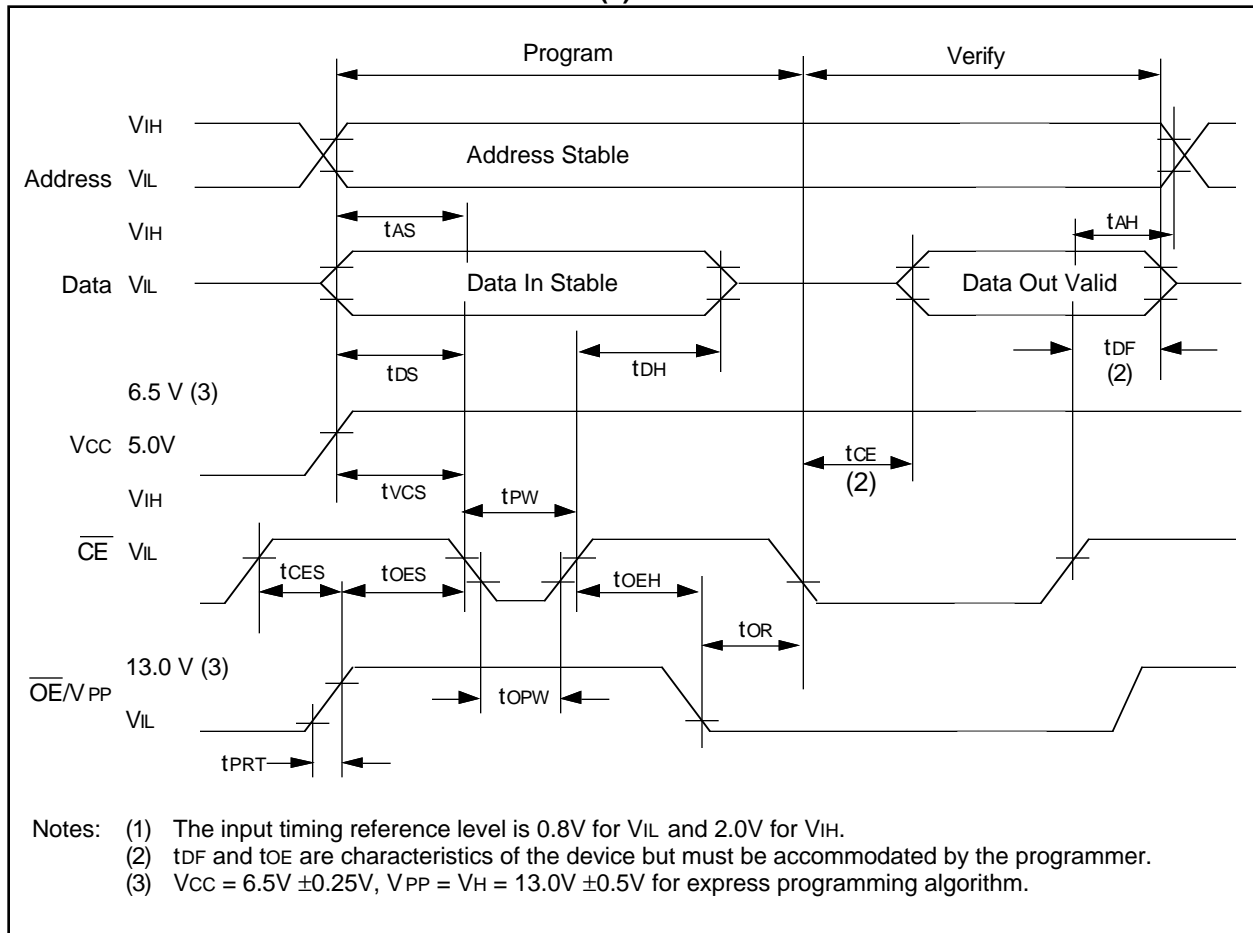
(1)

Program

Verify

VIH

Address VIL

Address Stable

VIH

tAS

tAH

Data VIL

Data In Stable

Data Out Valid

tDS

tDH

tDF (2)

6.5 V (3)

VCC 5.0V

tCE (2)

VIH

tVCS

tPW

$\overline{CE}$ VIL

tCES

tOES

tOEH

tOR

13.0 V (3)

$\overline{OE}$/VPP

tOPW

VIL

tPRT

Notes: (1) The input timing reference level is 0.8V for VIL and 2.0V for VIH.
(2) tDF and tOE are characteristics of the device but must be accommodated by the programmer.
(3) VCC = 6.5V $\pm$0.25V, VPP = VH = 13.0V $\pm$0.5V for express programming algorithm.